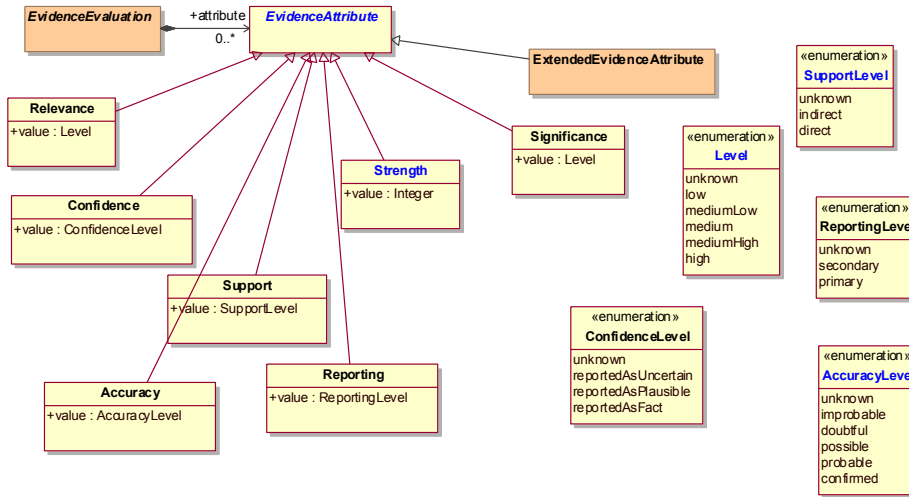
EvidenceEvaluation

+attribute

0..*

EvidenceAttribute

ExtendedEvidenceAttribute

«enumeration»
SupportLevel
unknown
indirect
direct

Relevance
+value : Level

Significance
+value : Level

«enumeration»
Level
unknown
low
mediumLow
medium
mediumHigh
high

Strength
+value : Integer

Confidence
+value : ConfidenceLevel

«enumeration»
ReportingLeve
unknown
secondary
primary

Support
+value : SupportLevel

«enumeration»
ConfidenceLevel
unknown
reportedAsUncertain
reportedAsPlausible
reportedAsFact

Reporting
+value : ReportingLevel

Accuracy
+value : AccuracyLevel

«enumeration»
AccuracyLeve
unknown
improbable
doubtful
possible
probable
confirmed